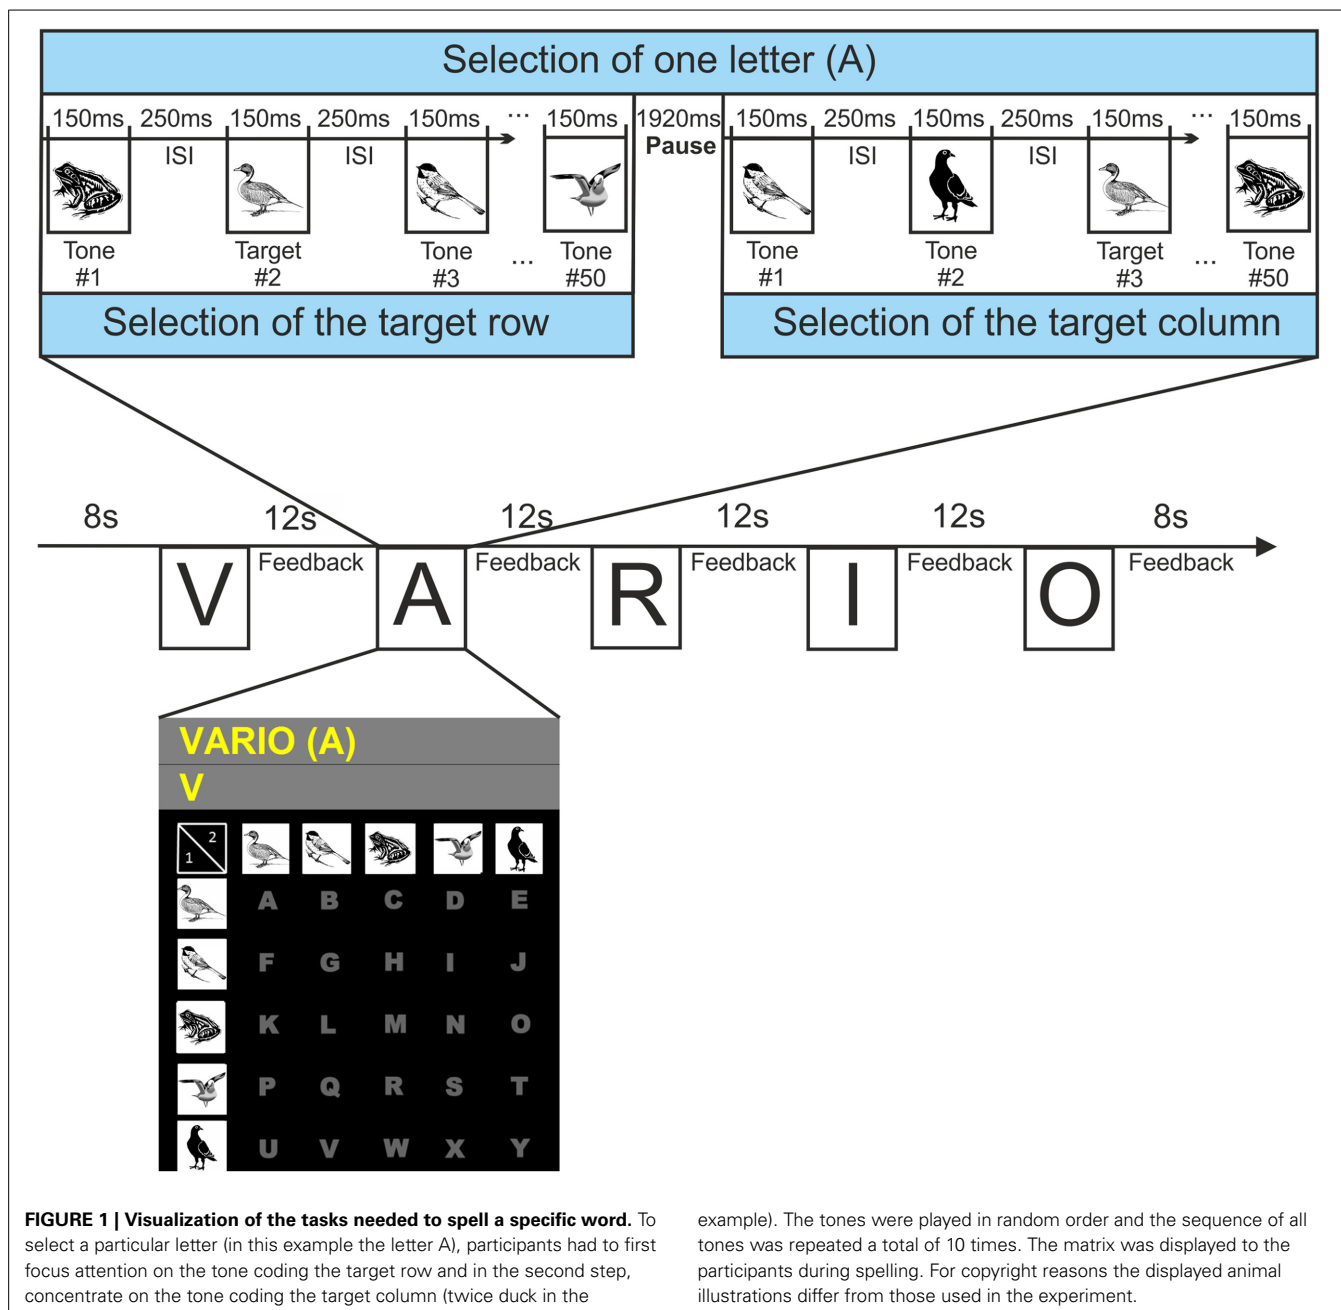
Selection of one letter (A)

150ms 250ms 150ms 250ms 150ms ... 150ms 1920ms Pause 150ms 250ms 150ms 250ms 150ms ... 150ms

ISI ISI ISI ISI

Tone #1 Target #2 Tone #3 ... Tone #50

Tone #1 Tone #2 Target #3 ... Tone #50

Selection of the target row

Selection of the target column

8s 12s 12s 12s 12s 8s

V Feedback A Feedback R Feedback I Feedback O Feedback

VARIO (A)

V

| 1 2 | | | | | |
|---|---|---|---|---|---|
| | A | B | C | D | E |
| | F | G | H | I | J |
| | K | L | M | N | O |
| | P | Q | R | S | T |
| | U | V | W | X | Y |

**FIGURE 1 | Visualization of the tasks needed to spell a specific word.** To select a particular letter (in this example the letter A), participants had to first focus attention on the tone coding the target row and in the second step, concentrate on the tone coding the target column (twice duck in the example). The tones were played in random order and the sequence of all tones was repeated a total of 10 times. The matrix was displayed to the participants during spelling. For copyright reasons the displayed animal illustrations differ from those used in the experiment.